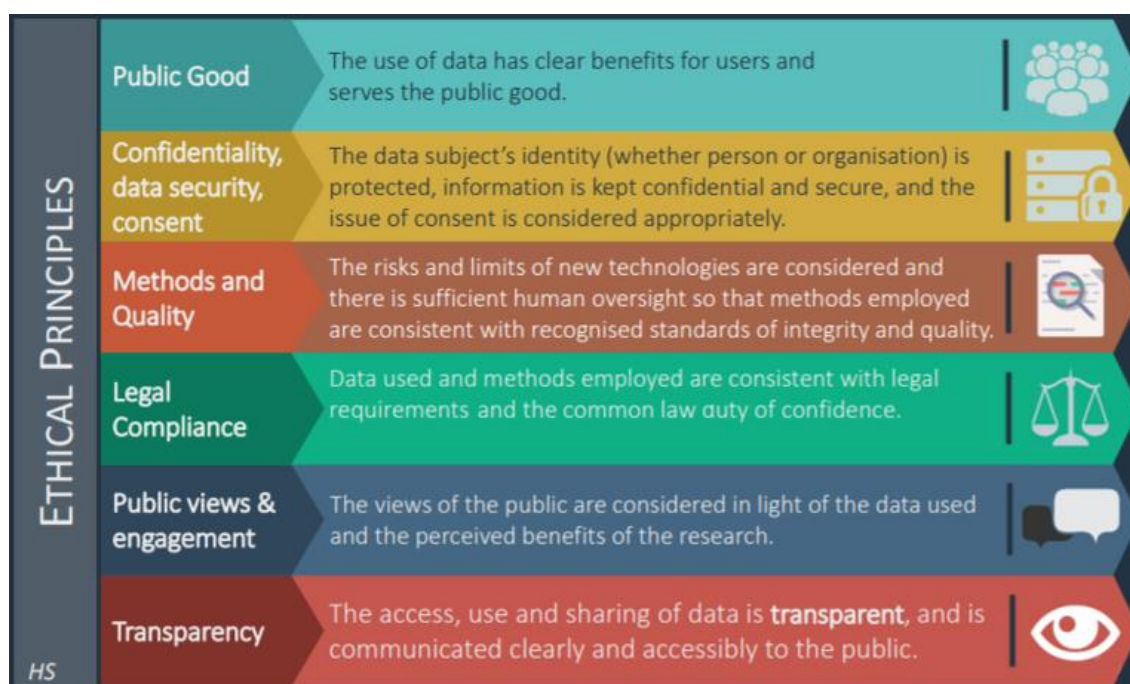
ETHICAL PRINCIPLES

Public Good
The use of data has clear benefits for users and serves the public good.

Confidentiality, data security, consent
The data subject's identity (whether person or organisation) is protected, information is kept confidential and secure, and the issue of consent is considered appropriately.

Methods and Quality
The risks and limits of new technologies are considered and there is sufficient human oversight so that methods employed are consistent with recognised standards of integrity and quality.

Legal Compliance
Data used and methods employed are consistent with legal requirements and the common law duty of confidence.

Public views & engagement
The views of the public are considered in light of the data used and the perceived benefits of the research.

Transparency
The access, use and sharing of data is transparent, and is communicated clearly and accessibly to the public.

HS